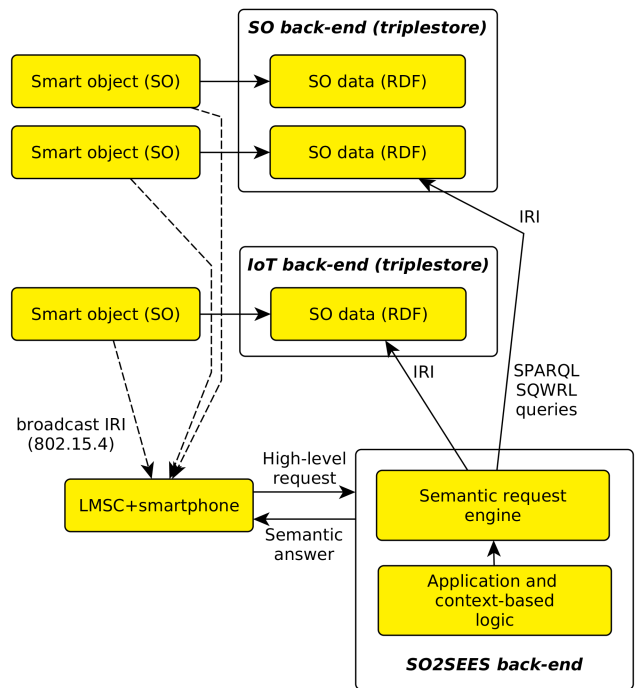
SO back-end (triplestore)

Smart object (SO)

SO data (RDF)

Smart object (SO)

SO data (RDF)

IRI

IoT back-end (triplestore)

Smart object (SO)

SO data (RDF)

IRI

SPARQL
SQWRL
queries

broadcast IRI
(802.15.4)

High-level
request

LMSC+smartphone

Semantic
answer

Semantic request
engine

Application and
context-based
logic

SO2SEES back-end